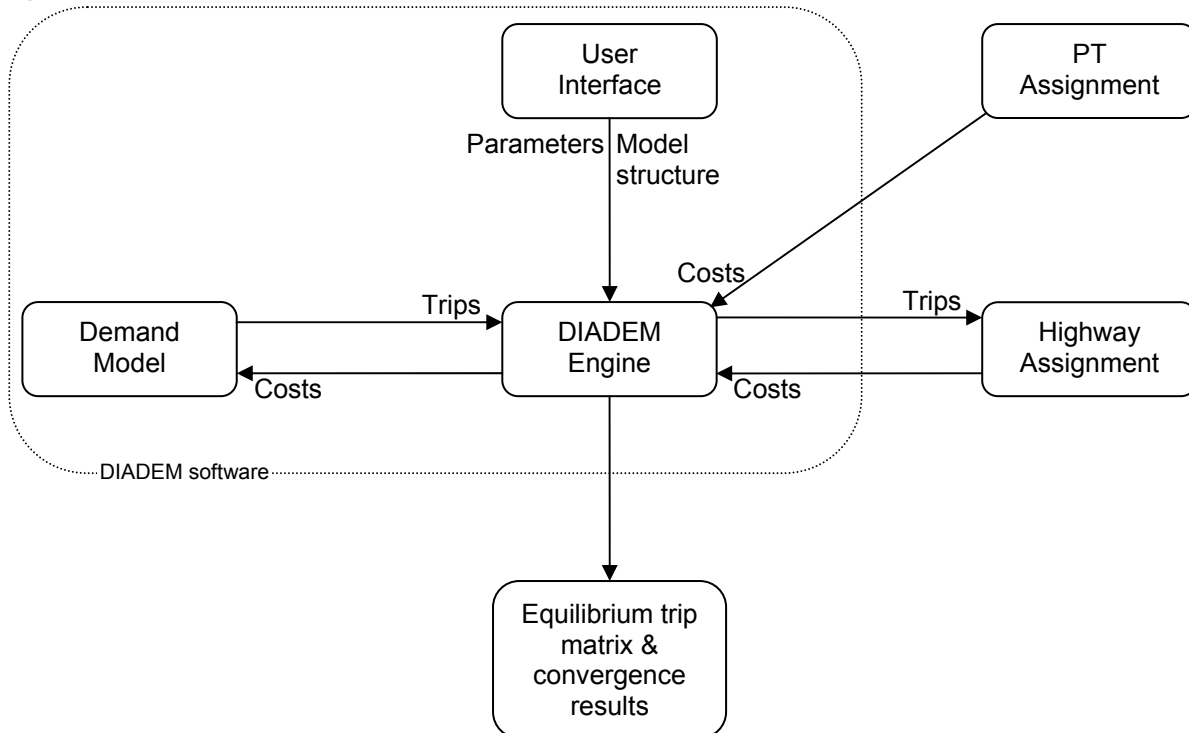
User Interface

PT Assignment

Parameters

Model structure

Costs

Trips

Trips

Demand Model

DIADEM Engine

Highway Assignment

Costs

Costs

DIADEM software

Equilibrium trip matrix & convergence results